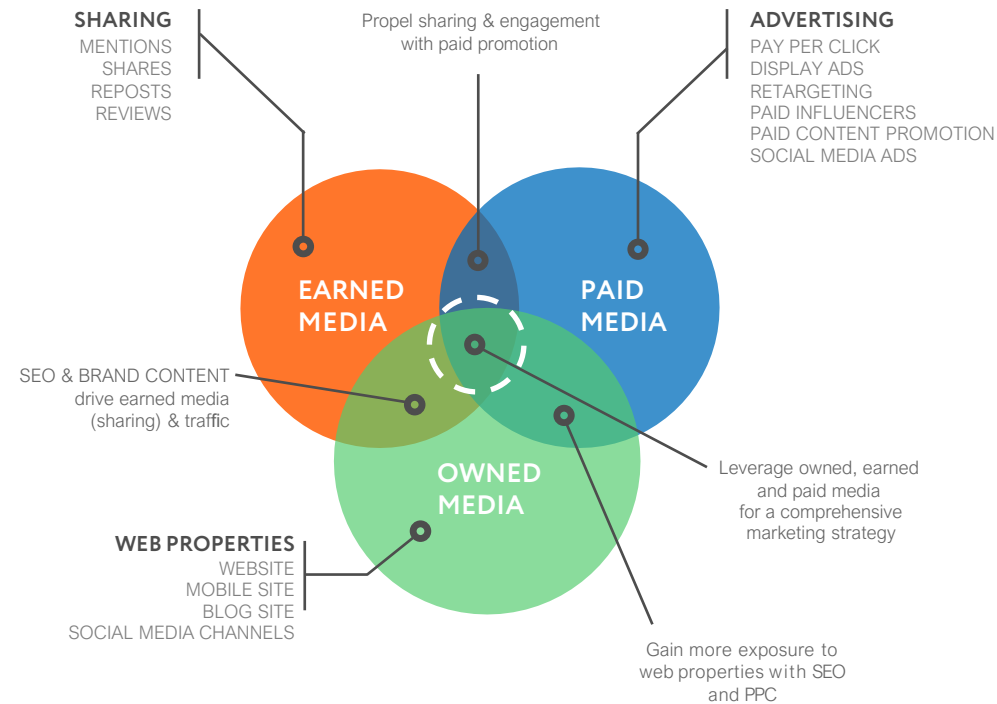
SHARING
MENTIONS
SHARES
REPOSTS
REVIEWS

Propel sharing & engagement with paid promotion

ADVERTISING
PAY PER CLICK
DISPLAY ADS
RETARGETING
PAID INFLUENCERS
PAID CONTENT PROMOTION
SOCIAL MEDIA ADS

EARNED MEDIA

PAID MEDIA

SEO & BRAND CONTENT drive earned media (sharing) & traffic

OWNED MEDIA

Leverage owned, earned and paid media for a comprehensive marketing strategy

WEB PROPERTIES
WEBSITE
MOBILE SITE
BLOG SITE
SOCIAL MEDIA CHANNELS

Gain more exposure to web properties with SEO and PPC